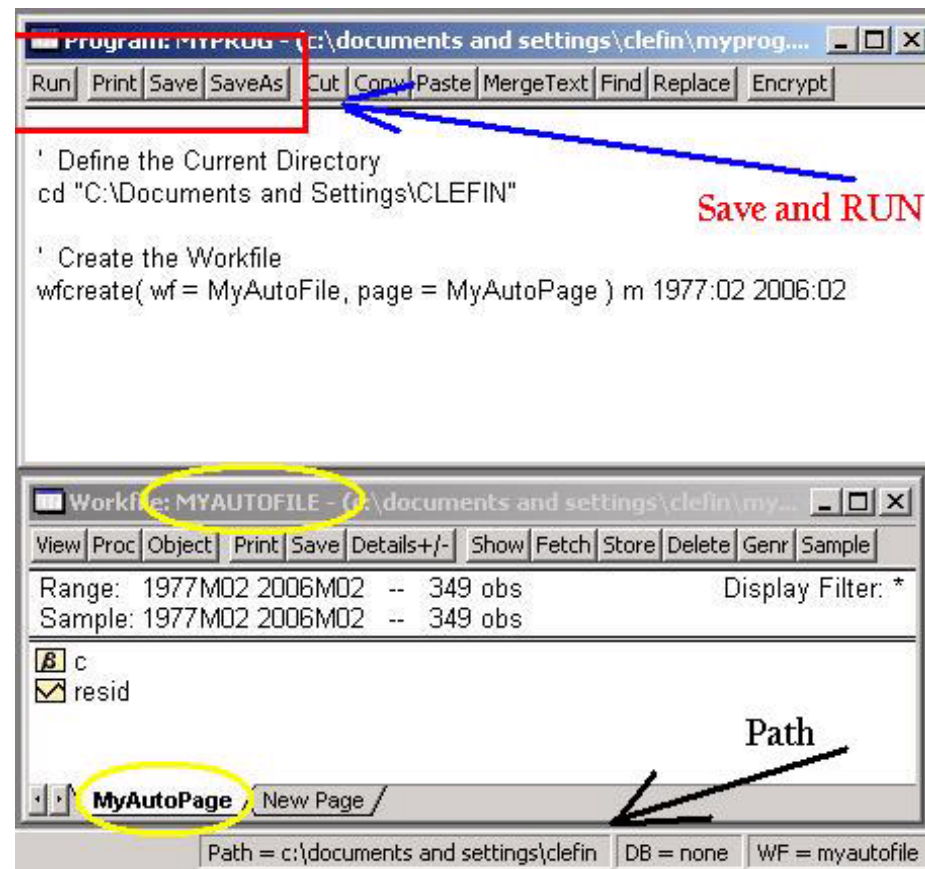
Program: MYPROG - (c:\documents and settings\clefin\myprog...

Run Print Save SaveAs Cut Copy Paste MergeText Find Replace Encrypt

' Define the Current Directory
cd "C:\Documents and Settings\CLEFIN"

Save and RUN

' Create the Workfile
wfcreate( wf = MyAutoFile, page = MyAutoPage ) m 1977:02 2006:02

Workfile: MYAUTOFILE - (c:\documents and settings\clefin\my...

View Proc Object Print Save Details+/- Show Fetch Store Delete Genr Sample

Range: 1977M02 2006M02 -- 349 obs
Sample: 1977M02 2006M02 -- 349 obs

Display Filter: *

$\beta$ c
resid

Path

MyAutoPage New Page

Path = c:\documents and settings\clefin DB = none WF = myautofile